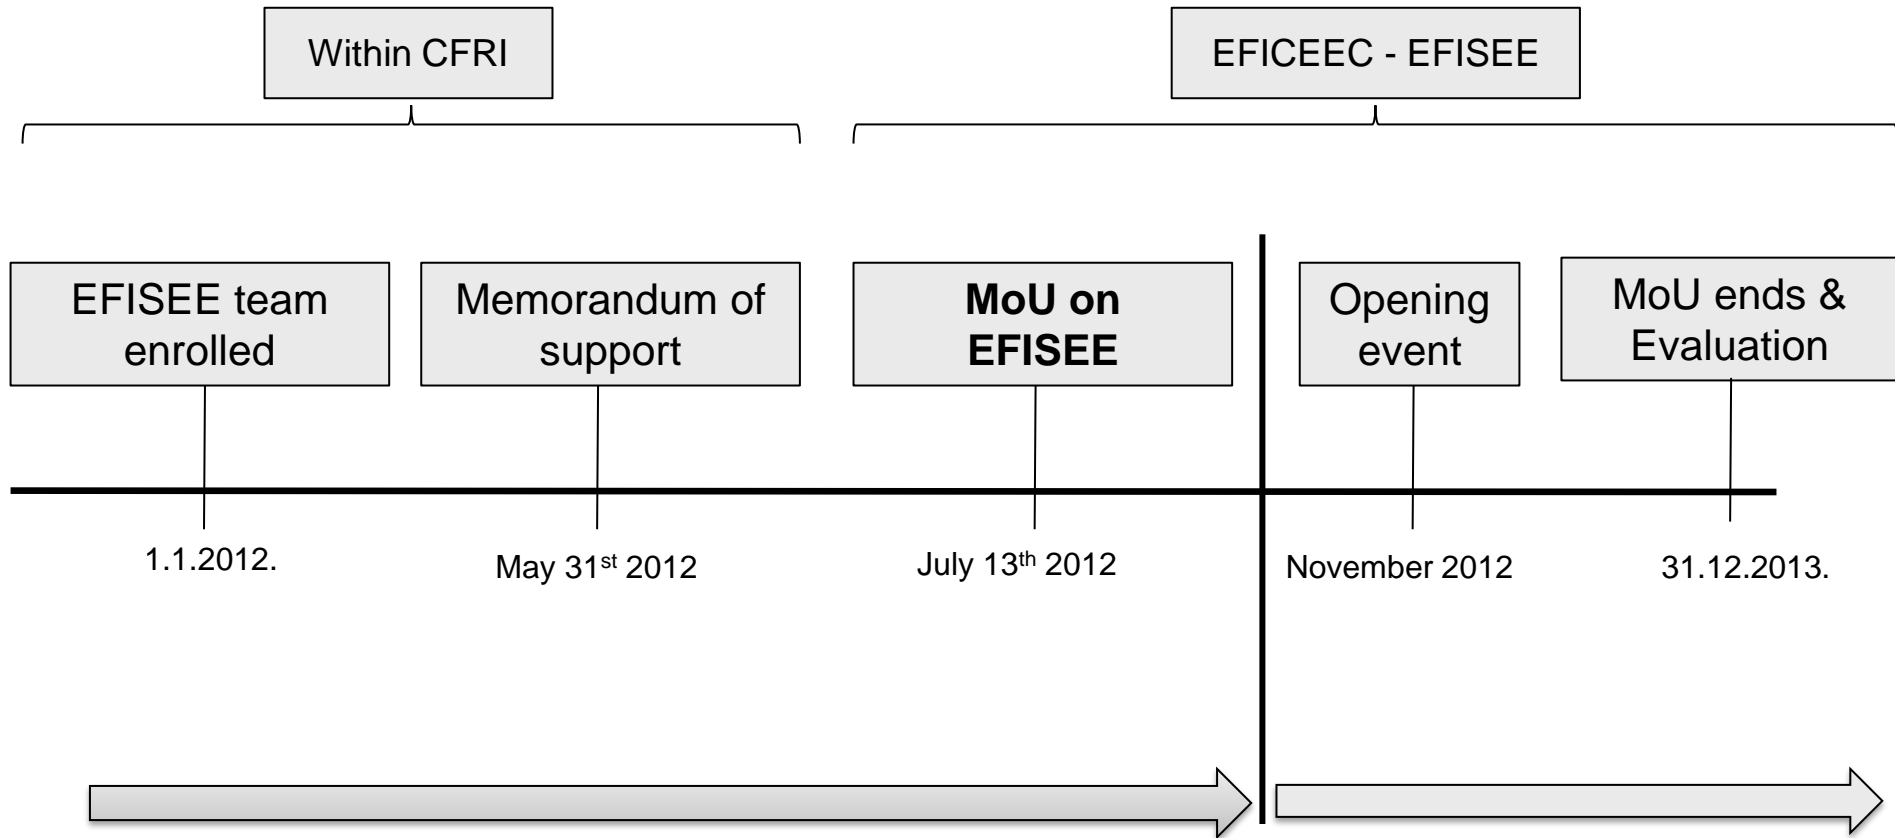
Within CFRI

EFICEEC - EFISEE

EFISEE team enrolled

Memorandum of support

**MoU on EFISEE**

Opening event

MoU ends & Evaluation

1.1.2012.

May 31$^{st}$ 2012

July 13$^{th}$ 2012

November 2012

31.12.2013.